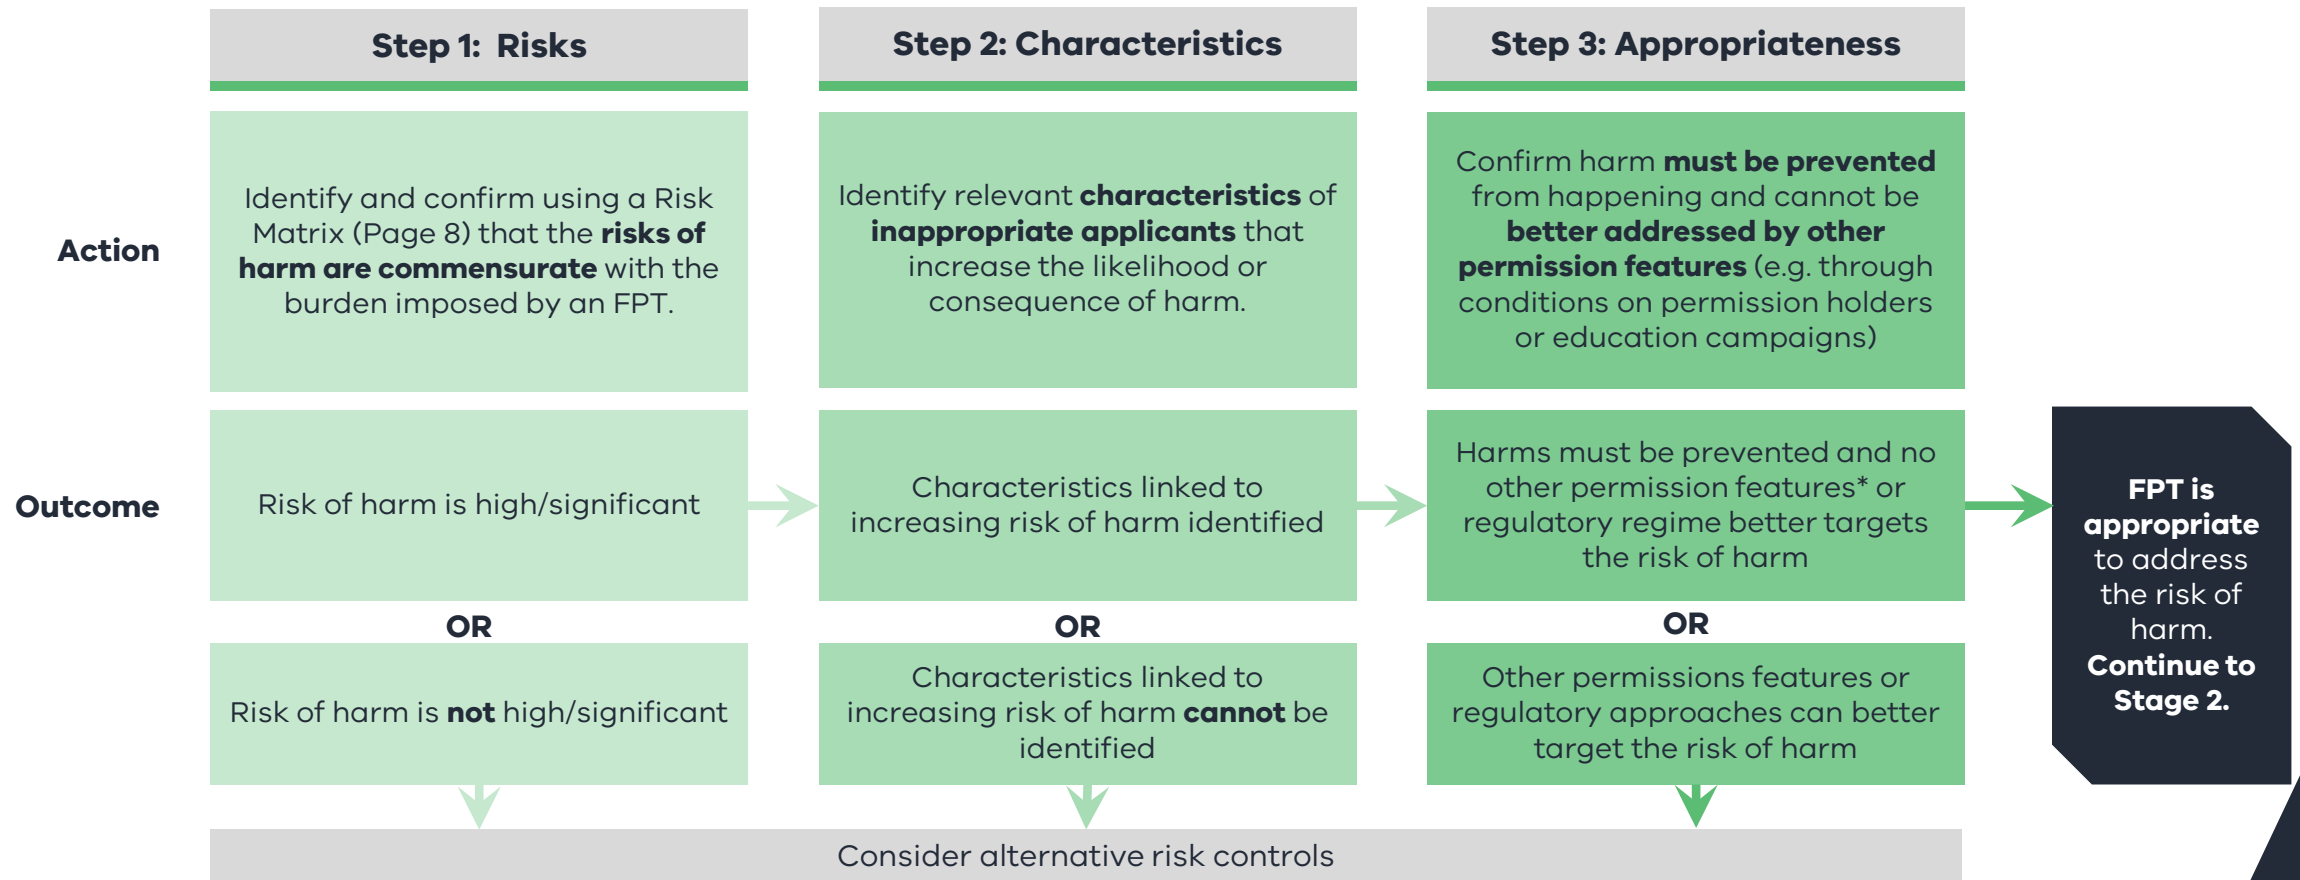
Step 1: Risks

Step 2: Characteristics

Step 3: Appropriateness

Action

Identify and confirm using a Risk Matrix (Page 8) that the risks of harm are commensurate with the burden imposed by an FPT.

Identify relevant characteristics of inappropriate applicants that increase the likelihood or consequence of harm.

Confirm harm must be prevented from happening and cannot be better addressed by other permission features (e.g. through conditions on permission holders or education campaigns)

Outcome

Risk of harm is high/significant

Characteristics linked to increasing risk of harm identified

Harms must be prevented and no other permission features* or regulatory regime better targets the risk of harm

FPT is appropriate to address the risk of harm. Continue to Stage 2.

OR

Risk of harm is not high/significant

OR

Characteristics linked to increasing risk of harm cannot be identified

OR

Other permissions features or regulatory approaches can better target the risk of harm

Consider alternative risk controls